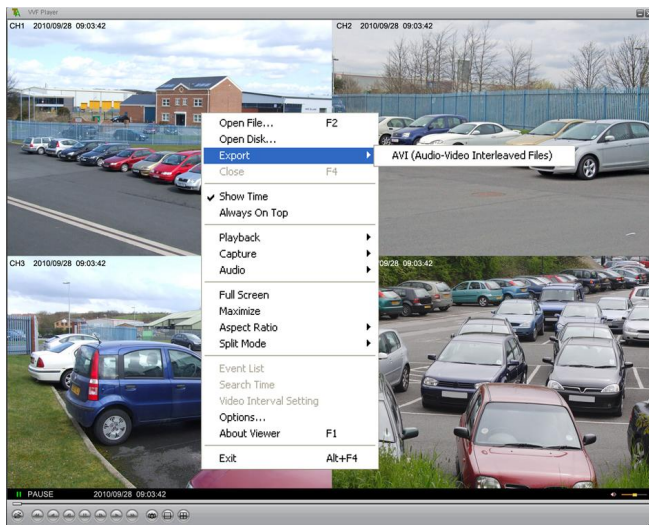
VVF Player

CH1 2010/09/28 09:03:42

CH2 2010/09/28 09:03:42

CH3 2010/09/28 09:03:42

CH4 2010/09/28 09:03:42

Open File... F2
Open Disk...
Export
Close F4
Show Time
Always On Top
Playback
Capture
Audio
Full Screen
Maximize
Aspect Ratio
Split Mode
Event List
Search Time
Video Interval Setting
Options...
About Viewer F1
Exit Alt+F4

AVI (Audio-Video Interleaved Files)

PAUSE 2010/09/28 09:03:42